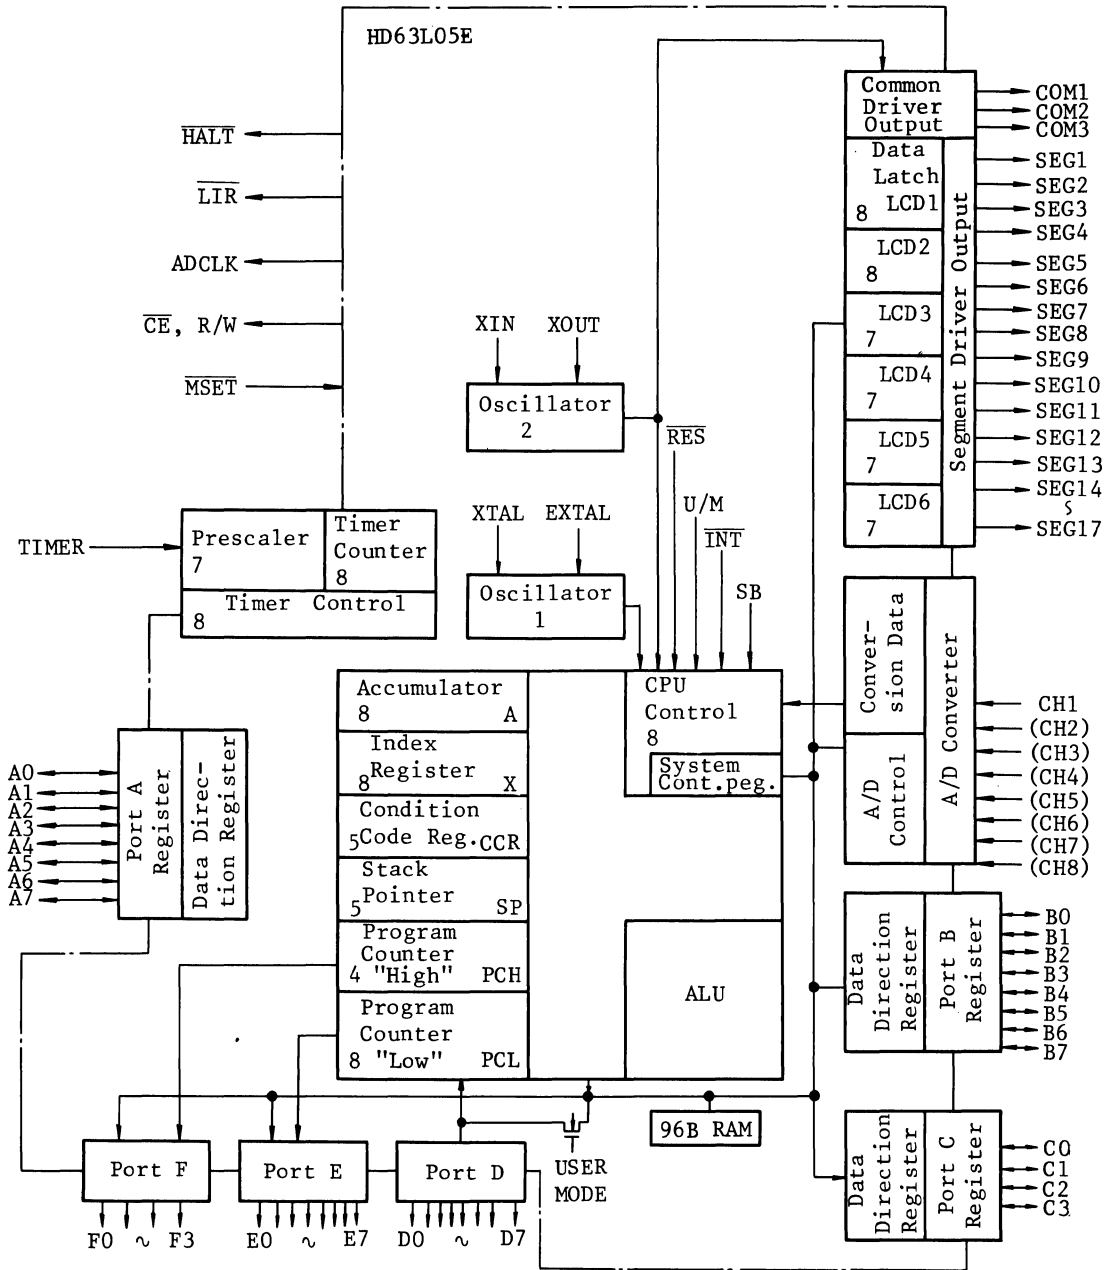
HD63L05E

$\overline{HALT}$

$\overline{LIR}$

ADCLK

$\overline{CE}$, R/W

$\overline{MSET}$

TIMER

Prescaler 7

Timer Counter 8

8 Timer Control

A0
A1
A2
A3
A4
A5
A6
A7

Port A Register

Data Direction Register

XIN XOUT

Oscillator 2

$\overline{RES}$

XTAL EXTAL

Oscillator 1

U/M

$\overline{INT}$

SB

Accumulator 8 A

Index Register 8 X

Condition Code Reg. 5 CCR

Stack Pointer 5 SP

Program Counter 4 "High" PCH

Program Counter 8 "Low" PCL

CPU Control 8

System Cont.peg.

ALU

96B RAM

Common Driver Output

COM1
COM2
COM3

Data Latch LCD1 8

LCD2 8

LCD3 7

LCD4 7

LCD5 7

LCD6 7

Segment Driver Output

SEG1
SEG2
SEG3
SEG4
SEG5
SEG6
SEG7
SEG8
SEG9
SEG10
SEG11
SEG12
SEG13
SEG14
~
SEG17

Conversion Data

A/D Control

A/D Converter

CH1
(CH2)
(CH3)
(CH4)
(CH5)
(CH6)
(CH7)
(CH8)

Data Direction Register

Port B Register

B0
B1
B2
B3
B4
B5
B6
B7

Data Direction Register

Port C Register

C0
C1
C2
C3

Port F

Port E

Port D

USER MODE

F0 ~ F3

E0 ~ E7

D0 ~ D7